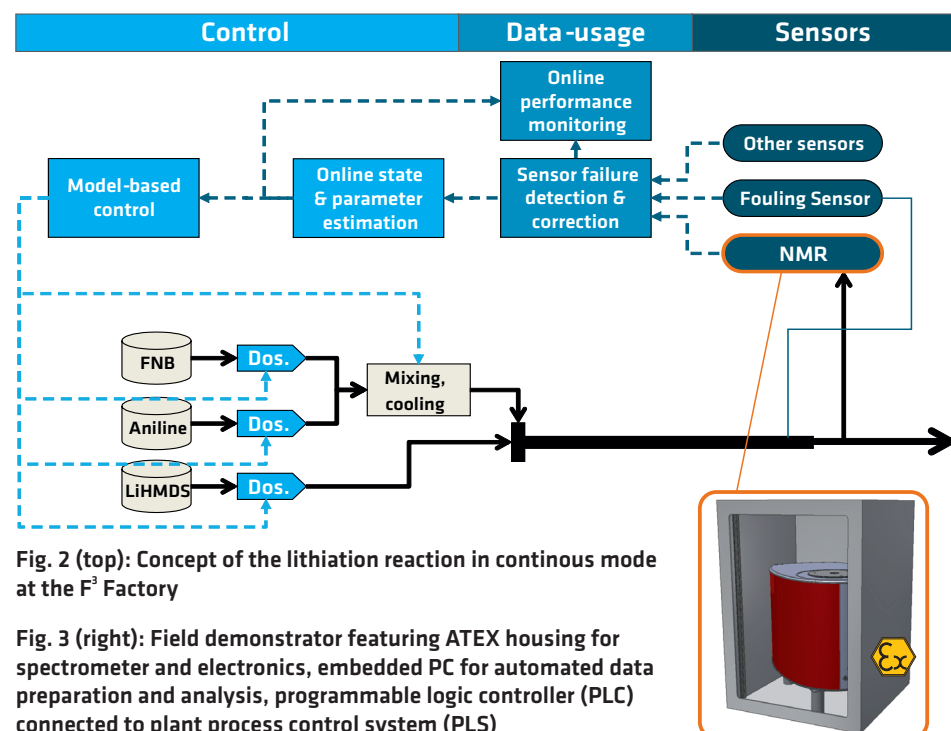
Control | Data-usage | Sensors

Online performance monitoring

Other sensors

Model-based control

Online state & parameter estimation

Sensor failure detection & correction

Fouling Sensor

NMR

FNB

Dos.

Mixing, cooling

Aniline

Dos.

LiHMDS

Dos.

Fig. 2 (top): Concept of the lithiation reaction in continous mode at the F$^3$ Factory

Fig. 3 (right): Field demonstrator featuring ATEX housing for spectrometer and electronics, embedded PC for automated data preparation and analysis, programmable logic controller (PLC) connected to plant process control system (PLS)